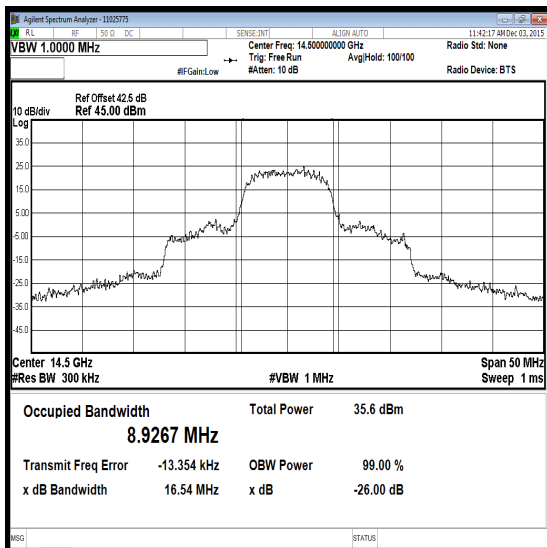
Agilent Spectrum Analyzer - 11025775
LXI RL RF 50 Ω DC SENSE:INT ALIGN AUTO 11:42:17 AM Dec 03, 2015
VBW 1.0000 MHz
Center Freq: 14.500000000 GHz
Trig: Free Run
#Atten: 10 dB
Avg|Hold: 100/100
#IFGain:Low
Radio Std: None
Radio Device: BTS

Ref Offset 42.5 dB
10 dB/div Ref 45.00 dBm
Log
35.0
25.0
15.0
5.00
-5.00
-15.0
-25.0
-35.0
-45.0

Center 14.5 GHz
#Res BW 300 kHz
#VBW 1 MHz
Span 50 MHz
Sweep 1 ms

Occupied Bandwidth
8.9267 MHz
Total Power 35.6 dBm
Transmit Freq Error -13.354 kHz
OBW Power 99.00 %
x dB Bandwidth 16.54 MHz
x dB -26.00 dB

MSG
STATUS